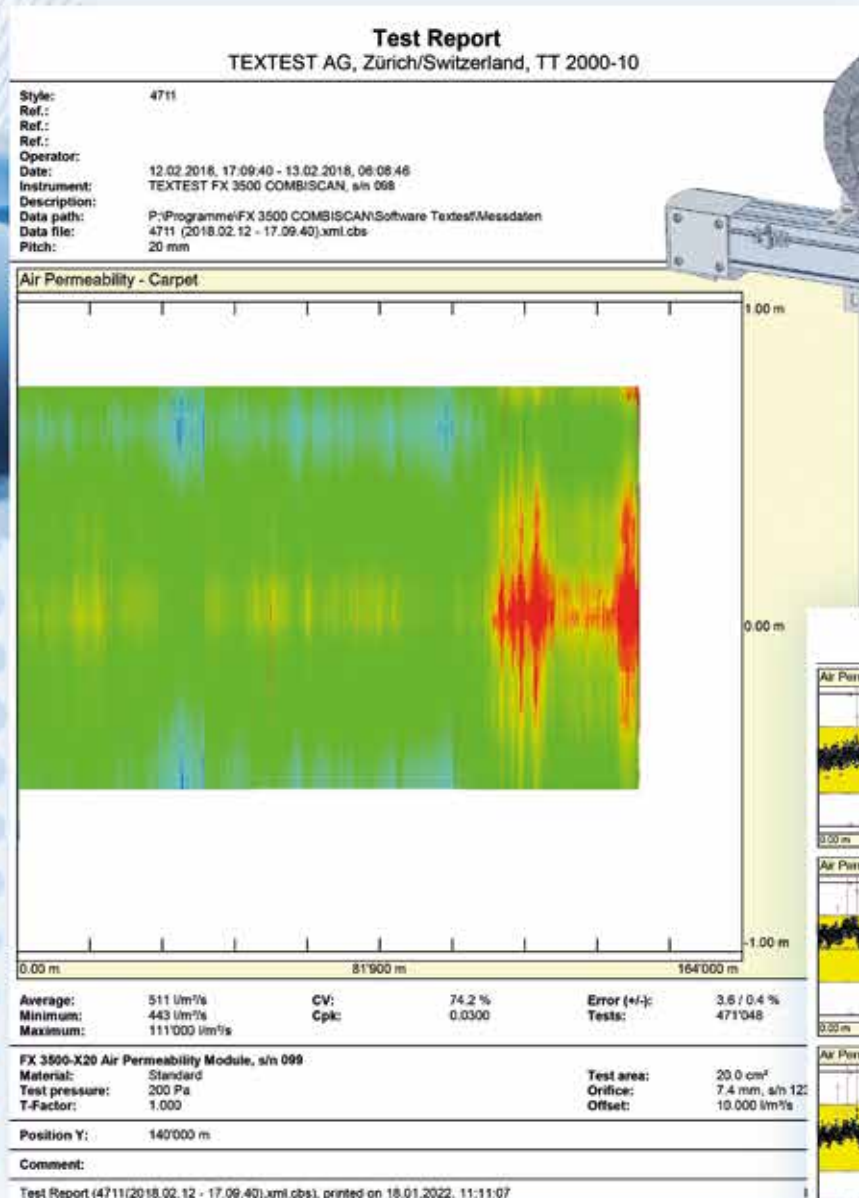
**Test Report**
TEXTEST AG, Zürich/Switzerland, TT 2000-10

| | |
|---|---|
| **Style:** | 4711 |
| **Ref.:** | |
| **Ref.:** | |
| **Ref.:** | |
| **Operator:** | |
| **Date:** | 12.02.2018, 17:09:40 - 13.02.2018, 06:08:46 |
| **Instrument:** | TEXTEST FX 3500 COMBISCAN, s/n 098 |
| **Description:** | |
| **Data path:** | P:\Programme\FX 3500 COMBISCAN\Software Textest\Messdaten |
| **Data file:** | 4711 (2018.02.12 - 17.09.40).xml.cbs |
| **Pitch:** | 20 mm |

Air Permeability - Carpet

1.00 m

0.00 m

-1.00 m

0.00 m 81'900 m 164'000 m

| | | | | | |
|---|---|---|---|---|---|
| **Average:** | 511 l/m²/s | **CV:** | 74.2 % | **Error (+/-):** | 3.6 / 0.4 % |
| **Minimum:** | 443 l/m²/s | **Cpk:** | 0.0300 | **Tests:** | 471'048 |
| **Maximum:** | 111'000 l/m²/s | | | | |

**FX 3500-X20 Air Permeability Module, s/n 099**

| | | | |
|---|---|---|---|
| **Material:** | Standard | **Test area:** | 20.0 cm² |
| **Test pressure:** | 200 Pa | **Orifice:** | 7.4 mm, s/n 12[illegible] |
| **T-Factor:** | 1.000 | **Offset:** | 10.000 l/m²/s |

**Position Y:** 140'000 m

**Comment:**

Test Report (4711(2018.02.12 - 17.09.40).xml.cbs), printed on 18.01.2022, 11:11:07

Air Per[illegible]
0.00 m
Air Per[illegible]
0.00 m
Air Per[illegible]